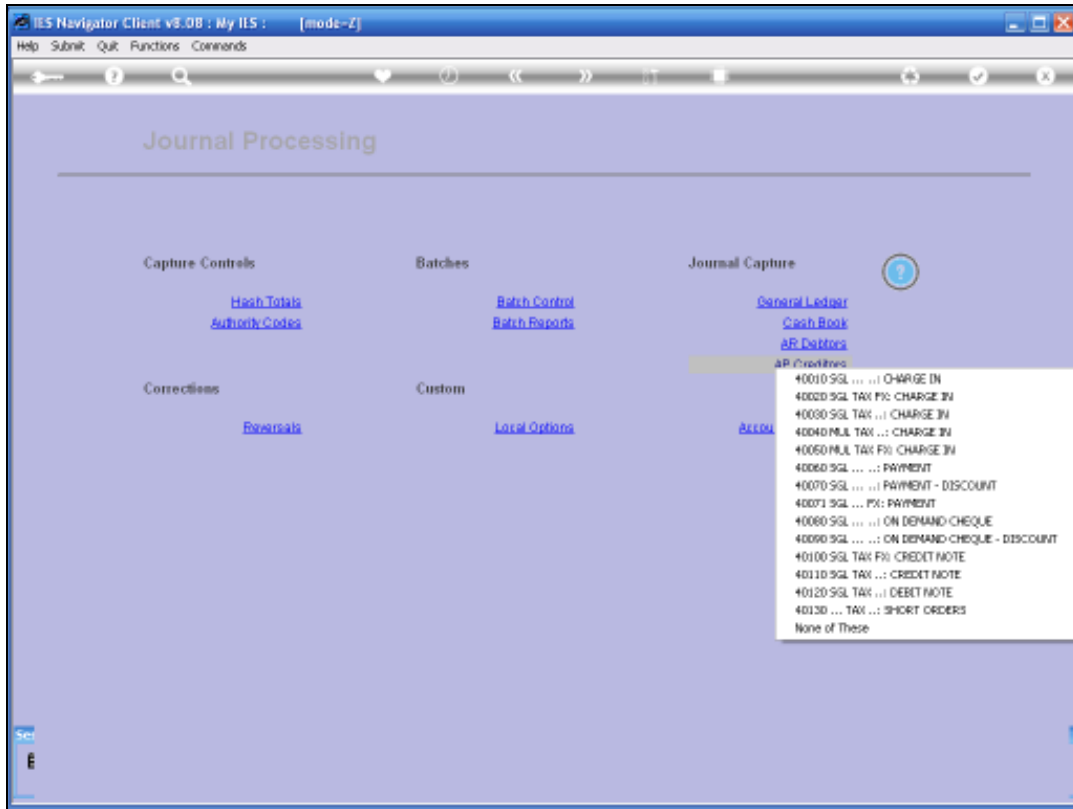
IES Navigator Client v8.08 : My IES : [mode=Z]

Help Submit Quit Functions Commands

Journal Processing

Capture Controls

Hash Totals
Authority Codes

Batches

Batch Control
Batch Reports

Journal Capture

General Ledger
Cash Book
AR Debtors
AP Creditors

Corrections

Reversals

Custom

Local Options

Accou

40010 SGL ... ..: CHARGE IN
40020 SGL TAX FX: CHARGE IN
40030 SGL TAX ..: CHARGE IN
40040 MUL TAX ..: CHARGE IN
40050 MUL TAX FX: CHARGE IN
40060 SGL ... ..: PAYMENT
40070 SGL ... ..: PAYMENT - DISCOUNT
40071 SGL ... FX: PAYMENT
40080 SGL ... ..: ON DEMAND CHEQUE
40090 SGL ... ..: ON DEMAND CHEQUE - DISCOUNT
40100 SGL TAX FX: CREDIT NOTE
40110 SGL TAX ..: CREDIT NOTE
40120 SGL TAX ..: DEBIT NOTE
40130 ... TAX ..: SHORT ORDERS
None of These

Se
E